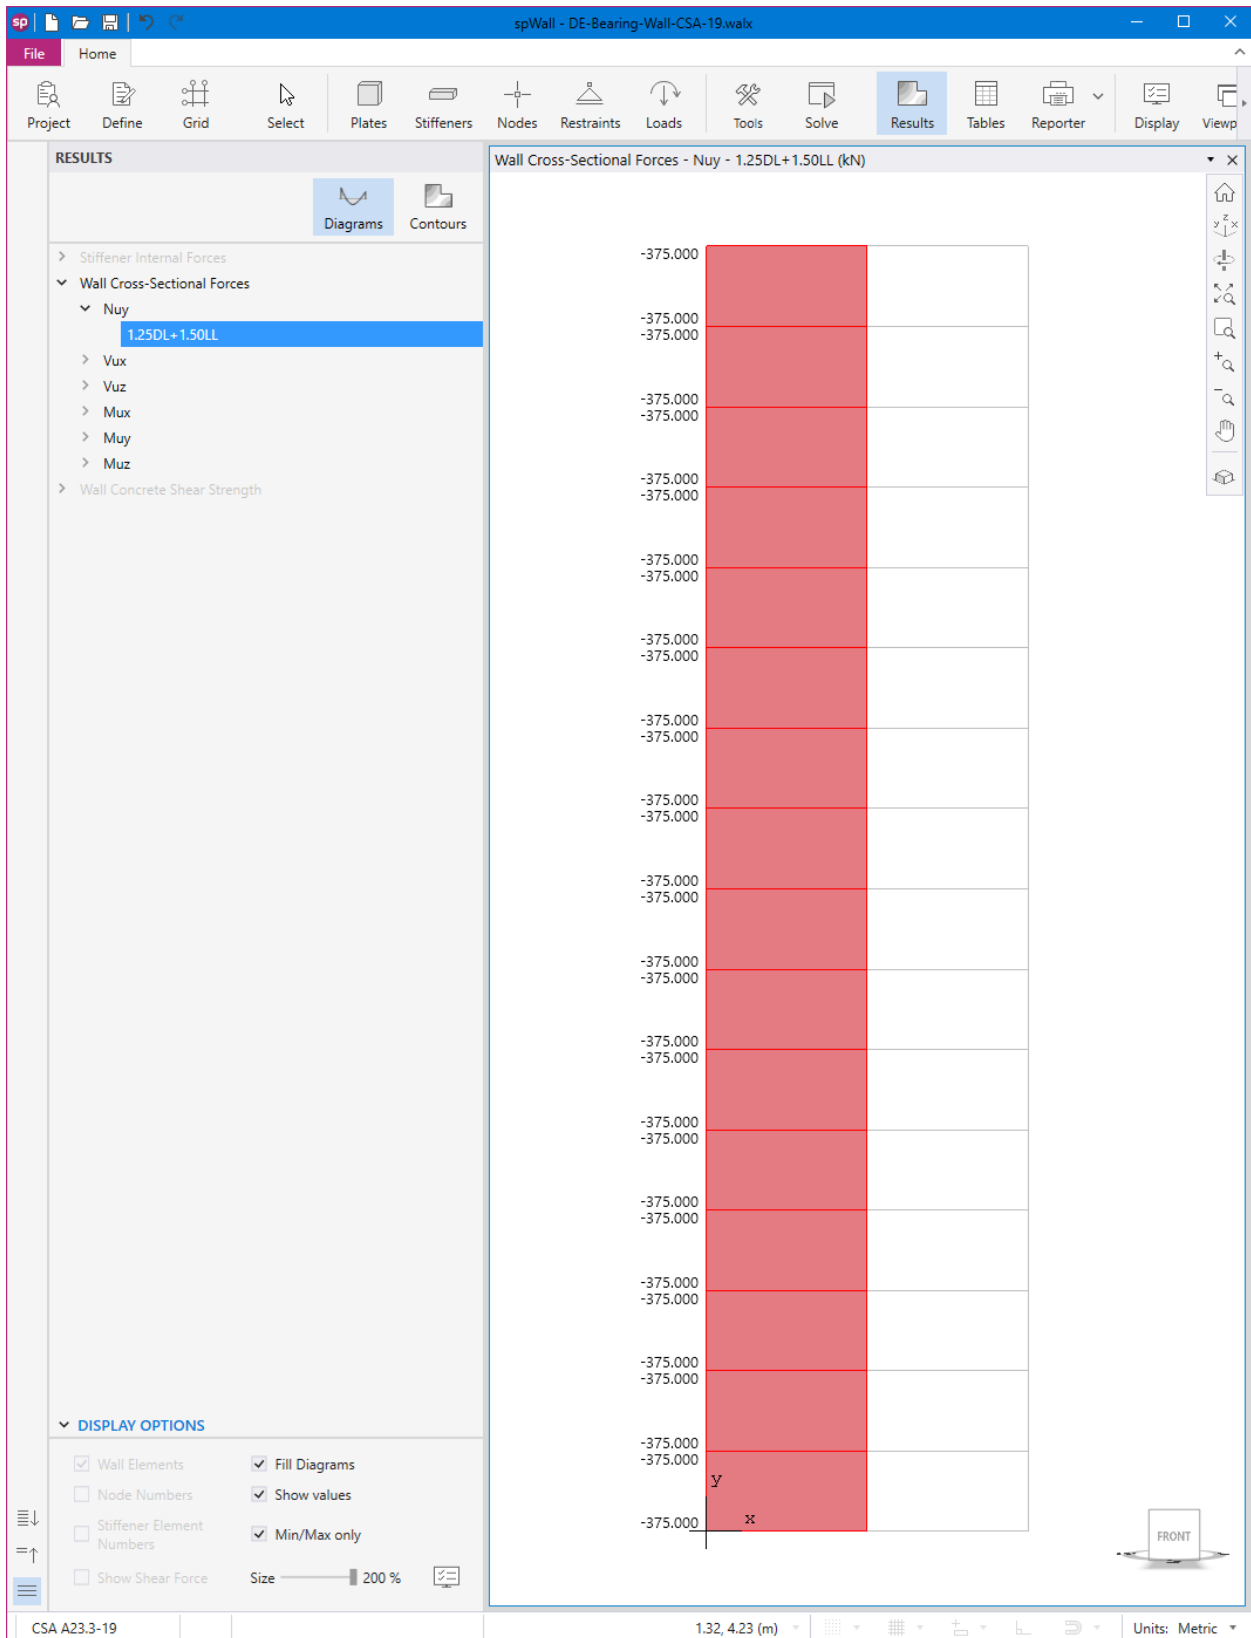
spWall - DE-Bearing-Wall-CSA-19.walx

File
Home

Project
Define
Grid
Select
Plates
Stiffeners
Nodes
Restraints
Loads
Tools
Solve
Results
Tables
Reporter
Display
Viewp

RESULTS

Diagrams
Contours

Stiffener Internal Forces
Wall Cross-Sectional Forces
Nuy
1.25DL+1.50LL
Vux
Vuz
Mux
Muy
Muz
Wall Concrete Shear Strength

DISPLAY OPTIONS

Wall Elements
Fill Diagrams
Node Numbers
Show values
Stiffener Element Numbers
Min/Max only
Show Shear Force
Size
200 %

Wall Cross-Sectional Forces - Nuy - 1.25DL+1.50LL (kN)

-375.000
-375.000
-375.000
-375.000
-375.000
-375.000
-375.000
-375.000
-375.000
-375.000
-375.000
-375.000
-375.000
-375.000
-375.000
-375.000
-375.000
-375.000
-375.000
-375.000
-375.000
-375.000
-375.000
-375.000
-375.000
-375.000
-375.000
-375.000
-375.000
-375.000
-375.000
-375.000
y
x

FRONT

CSA A23.3-19
1.32, 4.23 (m)
Units: Metric